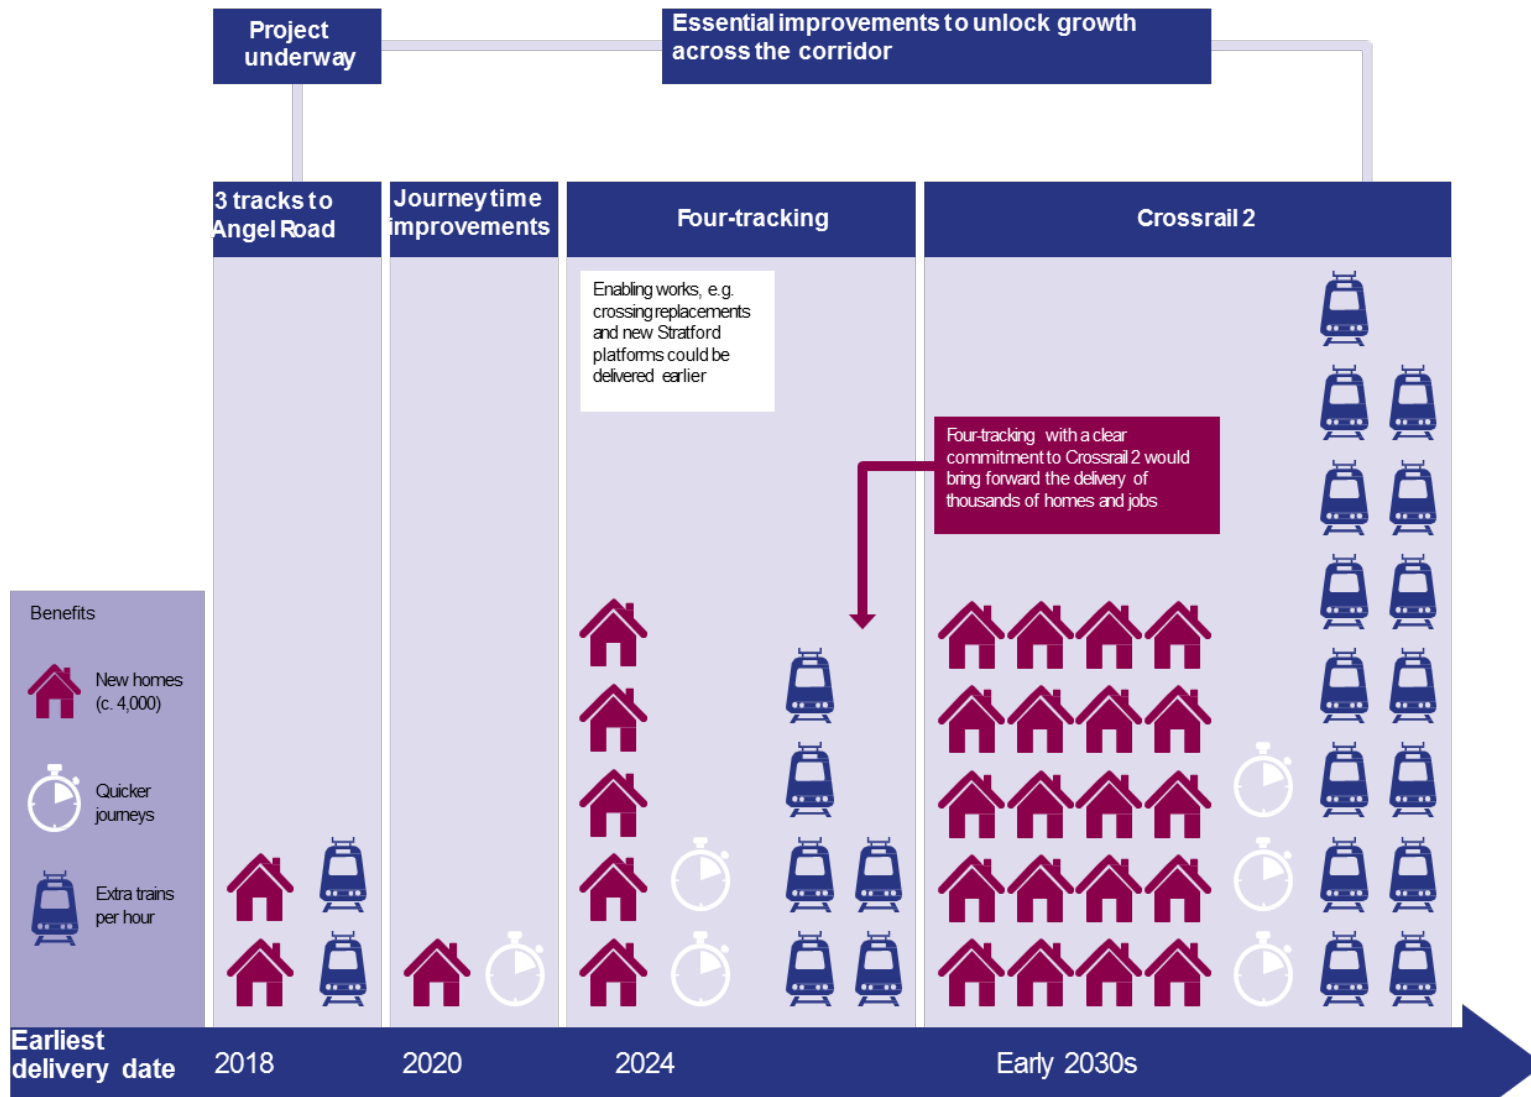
Project underway

Essential improvements to unlock growth across the corridor

3 tracks to Angel Road

Journey time improvements

Four-tracking

Crossrail 2

Enabling works, e.g. crossing replacements and new Stratford platforms could be delivered earlier

Four-tracking with a clear commitment to Crossrail 2 would bring forward the delivery of thousands of homes and jobs

Benefits

New homes (c. 4,000)

Quicker journeys

Extra trains per hour

Earliest delivery date

2018

2020

2024

Early 2030s